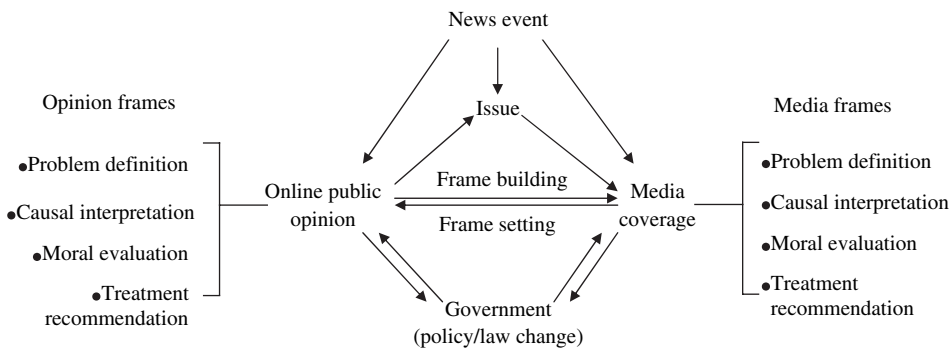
News event

Issue

Opinion frames

•Problem definition

•Causal interpretation

•Moral evaluation

•Treatment recommendation

Online public opinion

Frame building

Frame setting

Media coverage

Media frames

•Problem definition

•Causal interpretation

•Moral evaluation

•Treatment recommendation

Government (policy/law change)